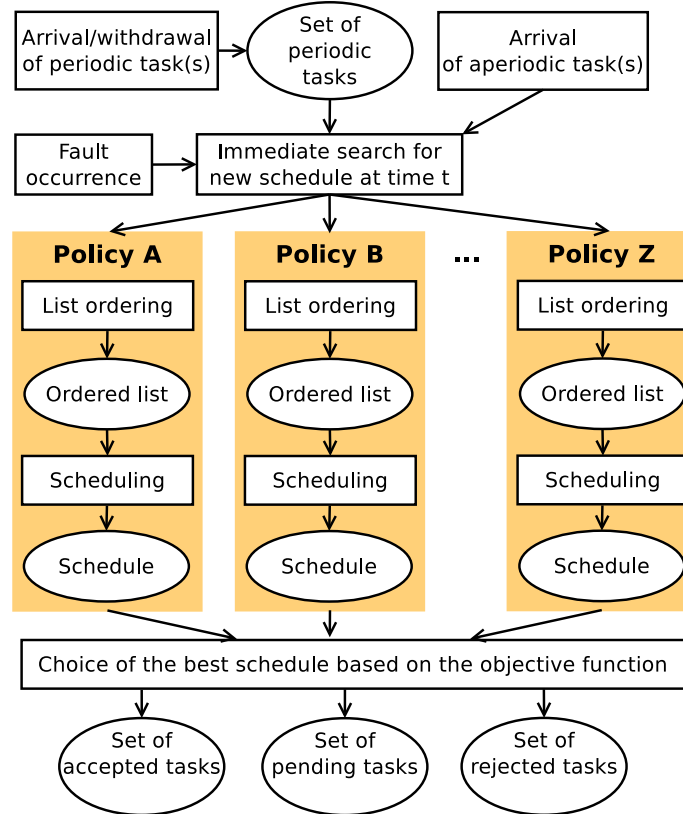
Arrival/withdrawal of periodic task(s)

Set of periodic tasks

Arrival of aperiodic task(s)

Fault occurrence

Immediate search for new schedule at time t

Policy A

List ordering

Ordered list

Scheduling

Schedule

Policy B

List ordering

Ordered list

Scheduling

Schedule

...

Policy Z

List ordering

Ordered list

Scheduling

Schedule

Choice of the best schedule based on the objective function

Set of accepted tasks

Set of pending tasks

Set of rejected tasks